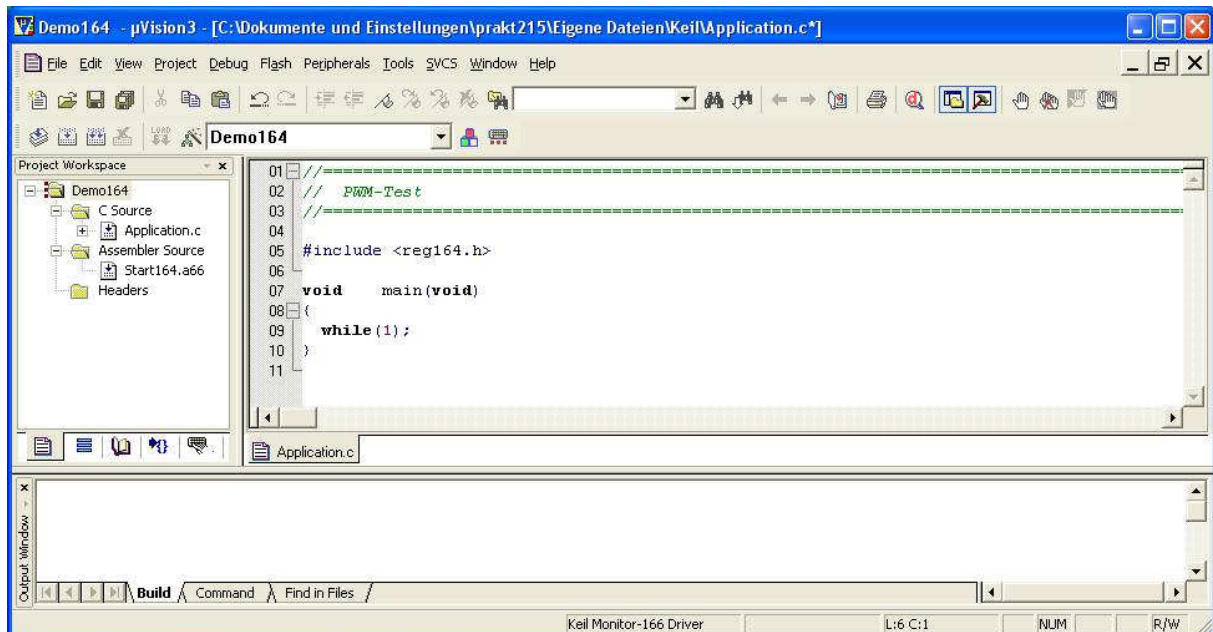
Demo164 - µVision3 - [C:\Dokumente und Einstellungen\prakt215\Eigene Dateien\Keil\Application.c*]

File Edit View Project Debug Flash Peripherals Tools SVCS Window Help

Demo164

Project Workspace

Demo164
C Source
Application.c
Assembler Source
Start164.a66
Headers

01 //=========================================================================
02 // PWM-Test
03 //=========================================================================
04
05 #include <reg164.h>
06
07 void main(void)
08 {
09 while(1);
10 }
11

Application.c

Output Window

Build Command Find in Files

Keil Monitor-166 Driver L:6 C:1 NUM R/W